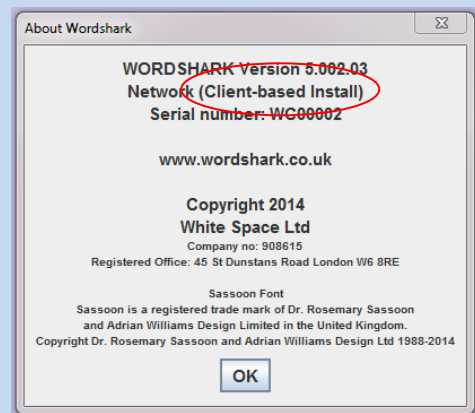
About Wordshark

WORDSHARK Version 5.002.03
Network (Client-based Install)
Serial number: WC00002

www.wordshark.co.uk

Copyright 2014
White Space Ltd
Company no: 908615
Registered Office: 45 St Dunstans Road London W6 8RE

Sassoon Font
Sassoon is a registered trade mark of Dr. Rosemary Sassoon and Adrian Williams Design Limited in the United Kingdom.
Copyright Dr. Rosemary Sassoon and Adrian Williams Design Ltd 1988-2014

OK